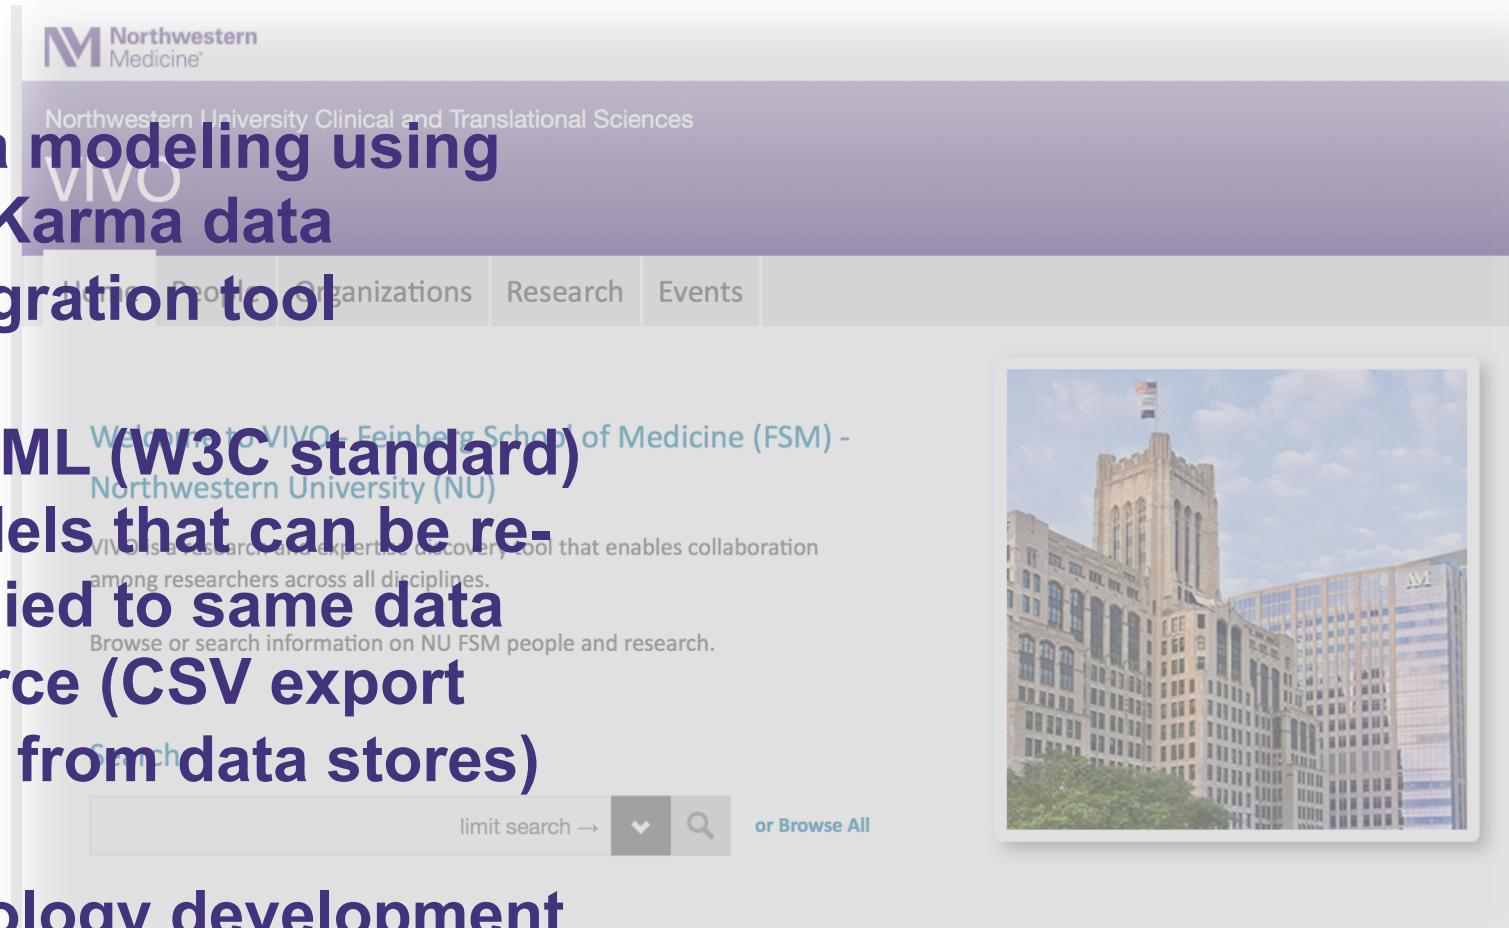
Northwestern Medicine

Northwestern University Clinical and Translational Sciences

VIVO

Home People Organizations Research Events

Welcome to VIVO - Feinberg School of Medicine (FSM) - Northwestern University (NU)

VIVO is a research and expertise discovery tool that enables collaboration among researchers across all disciplines.

Browse or search information on NU FSM people and research.

Search

limit search →

or Browse All

a modeling using Karma data gration tool

ML (W3C standard) lels that can be re-ied to same data rce (CSV export from data stores)

ology development